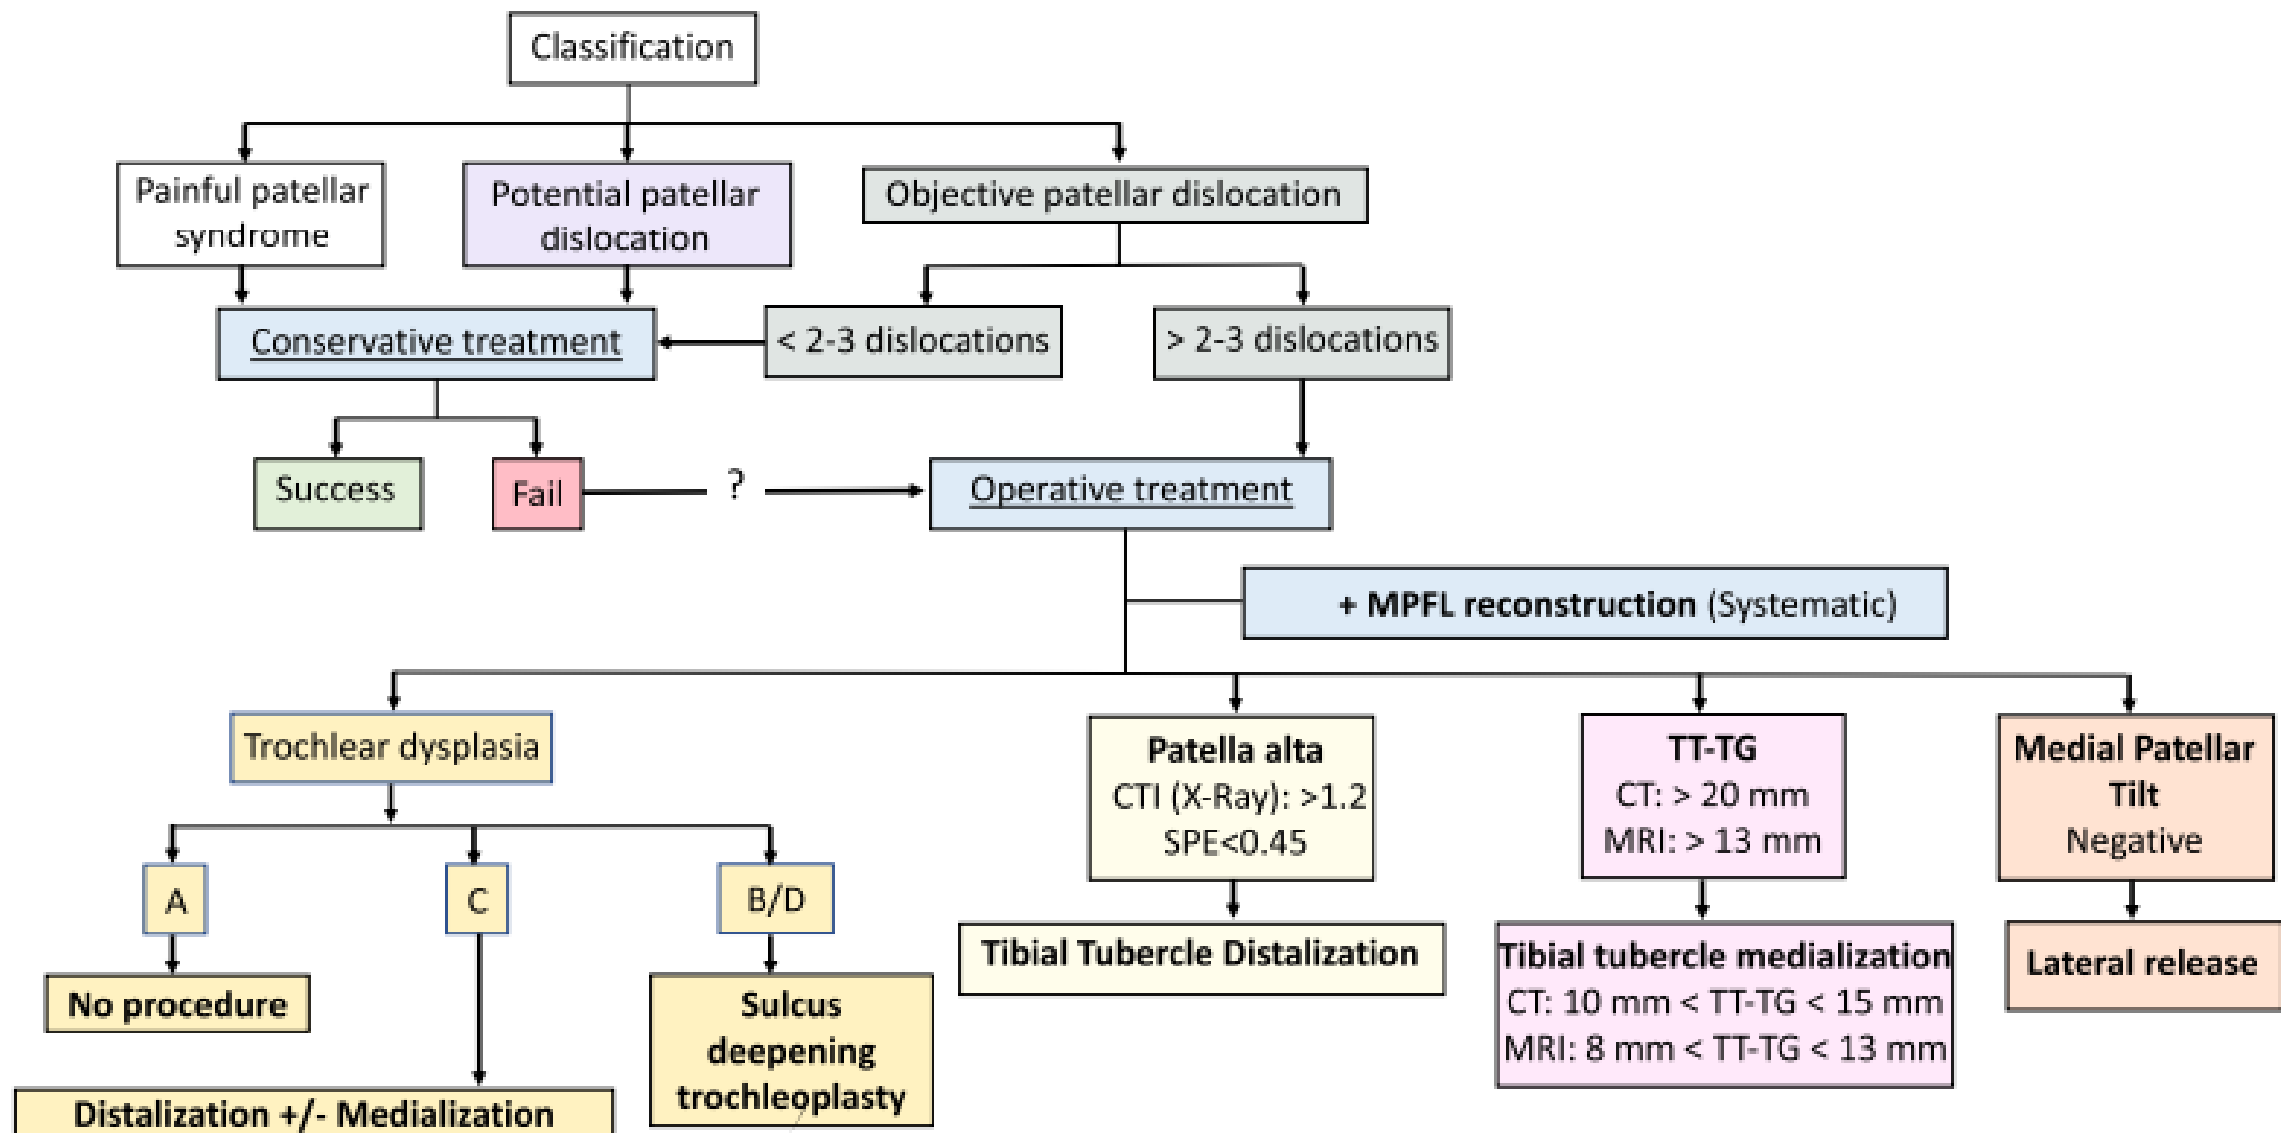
Classification

Painful patellar syndrome

Potential patellar dislocation

Objective patellar dislocation

Conservative treatment

< 2-3 dislocations

> 2-3 dislocations

Success

Fail

?

Operative treatment

+ MPFL reconstruction (Systematic)

Trochlear dysplasia

A

C

B/D

No procedure

Distalization +/- Medialization

Sulcus deepening trochleoplasty

Patella alta
CTI (X-Ray): >1.2
SPE<0.45

Tibial Tubercle Distalization

TT-TG
CT: > 20 mm
MRI: > 13 mm

Tibial tubercle medialization
CT: 10 mm < TT-TG < 15 mm
MRI: 8 mm < TT-TG < 13 mm

Medial Patellar Tilt
Negative

Lateral release